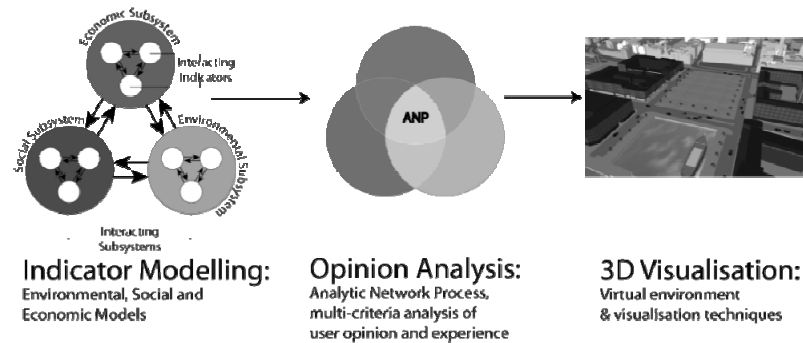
Economic Subsystem

Interacting Indicators

Social Subsystem

Environmental Subsystem

Interacting Subsystems

ANP

Indicator Modelling:
Environmental, Social and Economic Models

Opinion Analysis:
Analytic Network Process, multi-criteria analysis of user opinion and experience

3D Visualisation:
Virtual environment & visualisation techniques